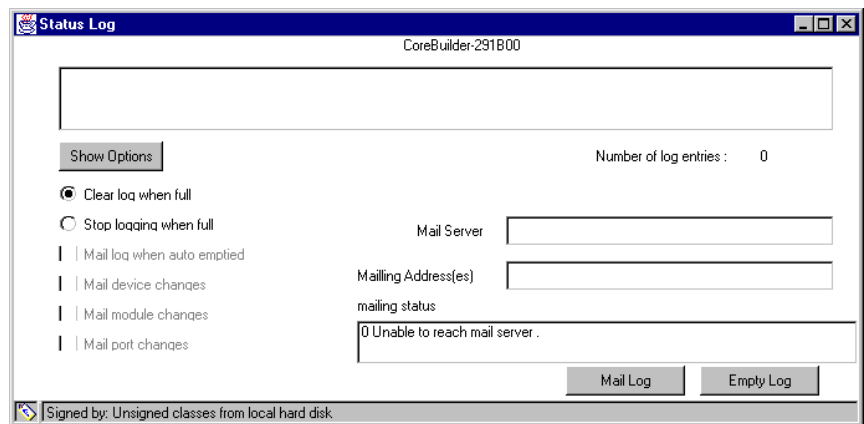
Status Log

CoreBuilder-291B00

Show Options

Number of log entries : 0

Clear log when full

Stop logging when full

Mail log when auto emptied

Mail device changes

Mail module changes

Mail port changes

Mail Server

Mailling Address(es)

mailing status

0 Unable to reach mail server .

Mail Log

Empty Log

Signed by: Unsigned classes from local hard disk